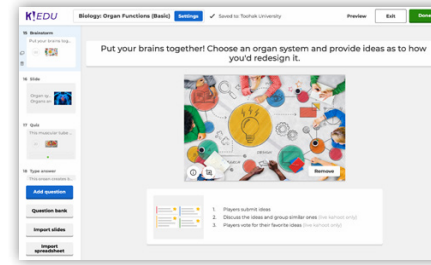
K!EDU Biology: Organ Functions (Basic) Settings Saved to Toohak University Preview Exit Done

16 Brainstorm Put your brains tog...

16 Slide Organ sy... Organ sy...

17 Quiz This muscular tube...

18 Type answer This organ creates b...

Add question

Question bank

Import slides

Import spreadsheet

Put your brains together! Choose an organ system and provide ideas as to how you'd redesign it.

Remove

1. Players submit ideas
2. Discuss the ideas and group similar ones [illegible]
3. Players vote for their favorite ideas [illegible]